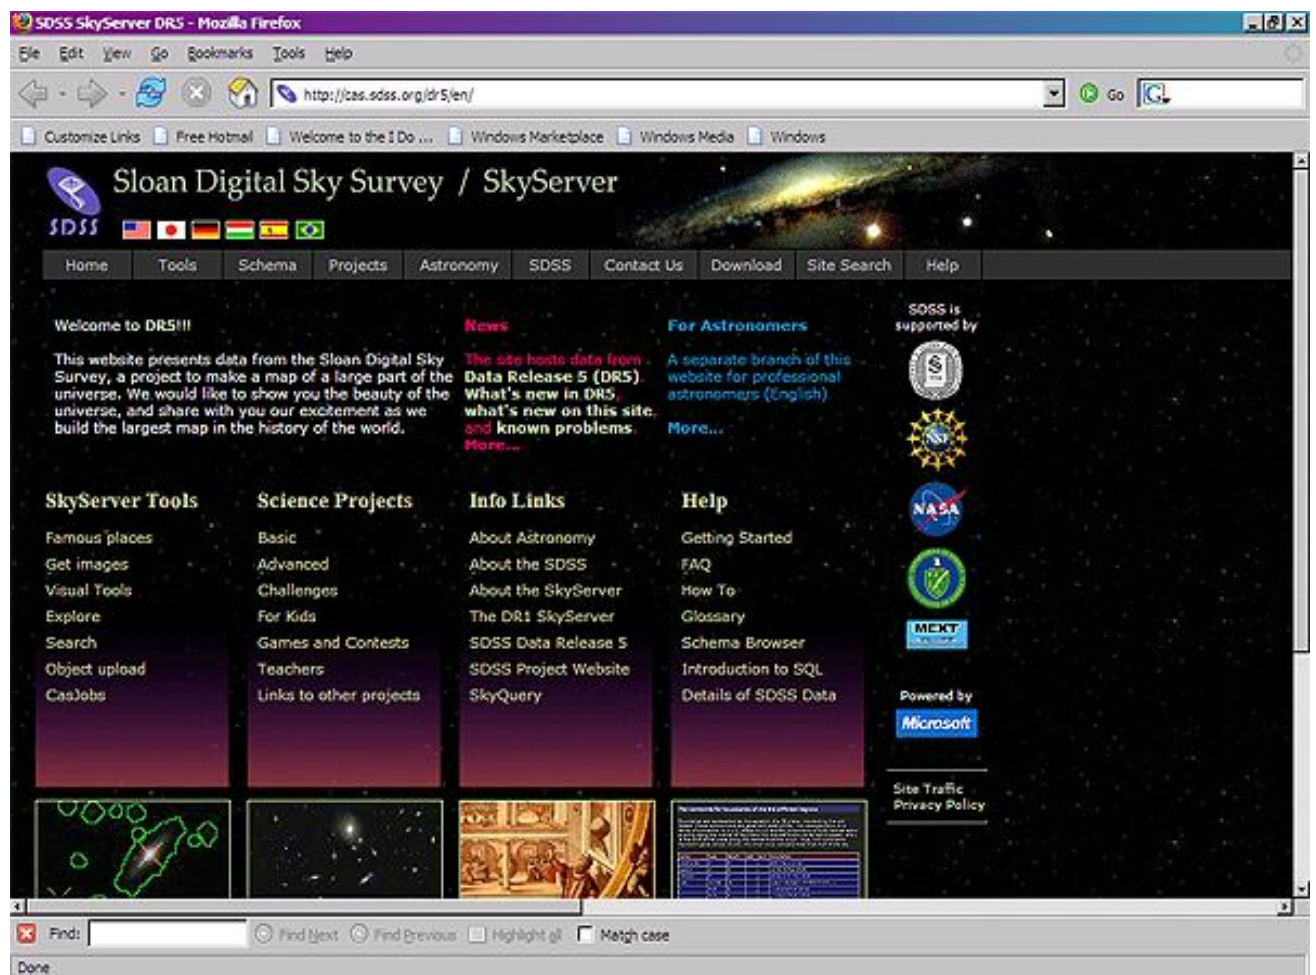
SDSS SkyServer DR5 - Mozilla Firefox

File Edit View Go Bookmarks Tools Help

http://cas.sdss.org/dr5/en/

Go

Customize Links Free Hotmail Welcome to the I Do ... Windows Marketplace Windows Media Windows

Sloan Digital Sky Survey / SkyServer

SDSS

Home Tools Schema Projects Astronomy SDSS Contact Us Download Site Search Help

Welcome to DR5!!!

This website presents data from the Sloan Digital Sky Survey, a project to make a map of a large part of the universe. We would like to show you the beauty of the universe, and share with you our excitement as we build the largest map in the history of the world.

News

The site hosts data from Data Release 5 (DR5). What's new in DR5, what's new on this site, and known problems More...

For Astronomers

A separate branch of this website for professional astronomers (English)

More...

SDSS is supported by

NSF

NASA

MEXT

Powered by

Microsoft

Site Traffic
Privacy Policy

SkyServer Tools

Famous places
Get images
Visual Tools
Explore
Search
Object upload
CasJobs

Science Projects

Basic
Advanced
Challenges
For Kids
Games and Contests
Teachers
Links to other projects

Info Links

About Astronomy
About the SDSS
About the SkyServer
The DR1 SkyServer
SDSS Data Release 5
SDSS Project Website
SkyQuery

Help

Getting Started
FAQ
How To
Glossary
Schema Browser
Introduction to SQL
Details of SDSS Data

Find: Find Next Find Previous Highlight all Match case

Done